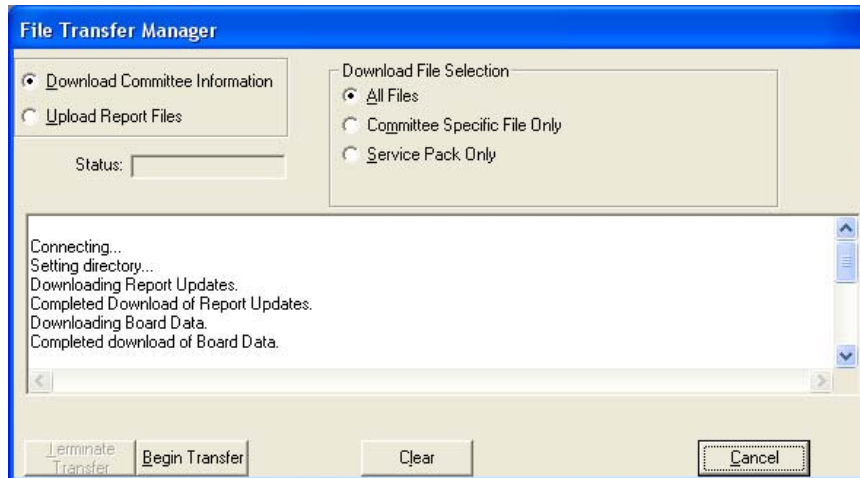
File Transfer Manager

Download Committee Information

Upload Report Files

Status:

Download File Selection

All Files

Committee Specific File Only

Service Pack Only

Connecting...
Setting directory...
Downloading Report Updates.
Completed Download of Report Updates.
Downloading Board Data.
Completed download of Board Data.

Terminate Transfer

Begin Transfer

Clear

Cancel